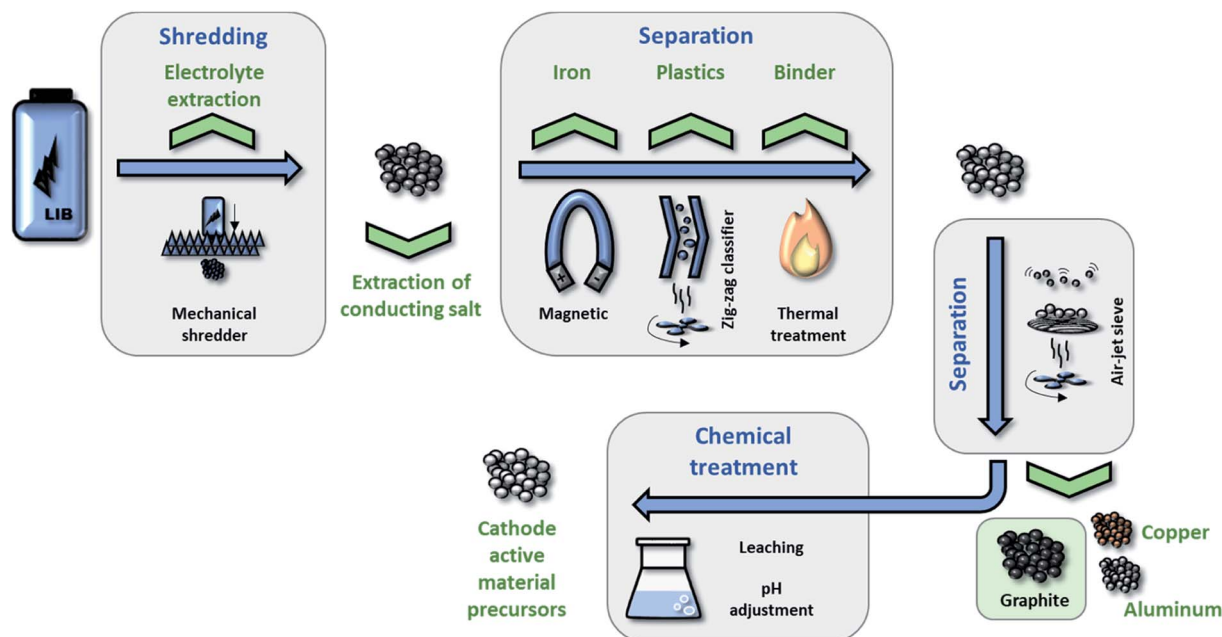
LIB

Shredding

Electrolyte extraction

Mechanical shredder

Extraction of conducting salt

Separation

Iron

Plastics

Binder

Magnetic

Zig-zag classifier

Thermal treatment

Separation

Air-jet sieve

Chemical treatment

Leaching

pH adjustment

Cathode active material precursors

Graphite

Copper

Aluminum